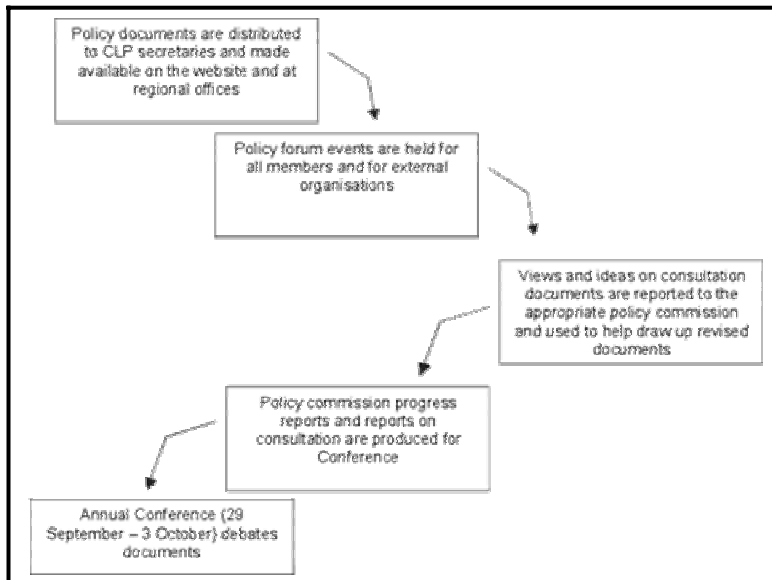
Policy documents are distributed to CLP secretaries and made available on the website and at regional offices

Policy forum events are held for all members and for external organisations

Views and ideas on consultation documents are reported to the appropriate policy commission and used to help draw up revised documents

Policy commission progress reports and reports on consultation are produced for Conference

Annual Conference (29 September – 3 October) debates documents